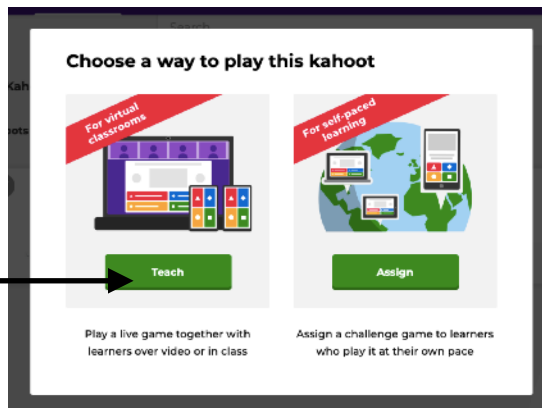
Search

Kah

ots

Choose a way to play this kahoot

For virtual classrooms

Teach

Play a live game together with learners over video or in class

For self-paced learning

Assign

Assign a challenge game to learners who play it at their own pace